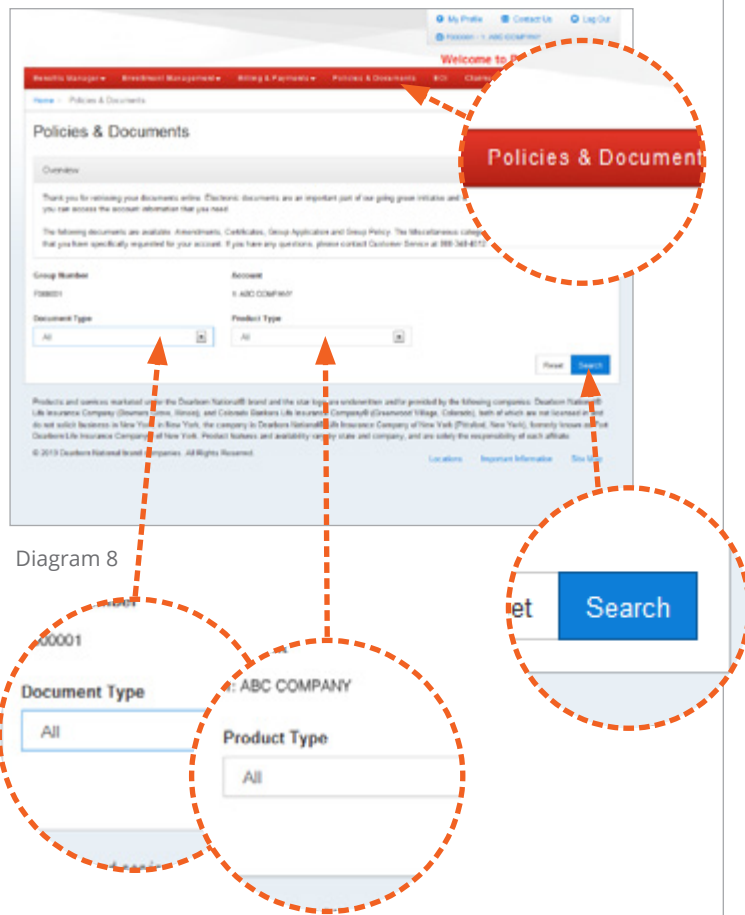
My Profile Contact Us Log Out

Welcome to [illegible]

Benefits Manager Enrollment Management Billing & Payments Policies & Documents EOI Claims

Home > Policies & Documents

Policies & Documents

Policies & Document

Overview

Thank you for retrieving your documents online. Electronic documents are an important part of our going green initiative and you can access the account information that you need.

The following documents are available: Amendments, Certificates, Group Application and Group Policy. The Miscellaneous category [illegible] that you have specifically requested for your account. If you have any questions, please contact Customer Service at 888-348-4512.

Group Number

F000001

Account

1: ABC COMPANY

Document Type

All

Product Type

All

Reset Search

Products and services marketed under the Dearborn National® brand and the star logo are underwritten and/or provided by the following companies: Dearborn National® Life Insurance Company (Downers Grove, Illinois), and Colorado Bankers Life Insurance Company® (Greenwood Village, Colorado), both of which are not licensed in and do not solicit business in New York. In New York, the company is Dearborn National® Life Insurance Company of New York (Pittsford, New York), formerly known as First Dearborn Life Insurance Company of New York. Product features and availability vary by state and company, and are solely the responsibility of each affiliate.

© 2013 Dearborn National brand companies. All Rights Reserved.

Locations Important Information Site Map

Diagram 8

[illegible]00001

Document Type

All

1: ABC COMPANY

Product Type

All

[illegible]et Search